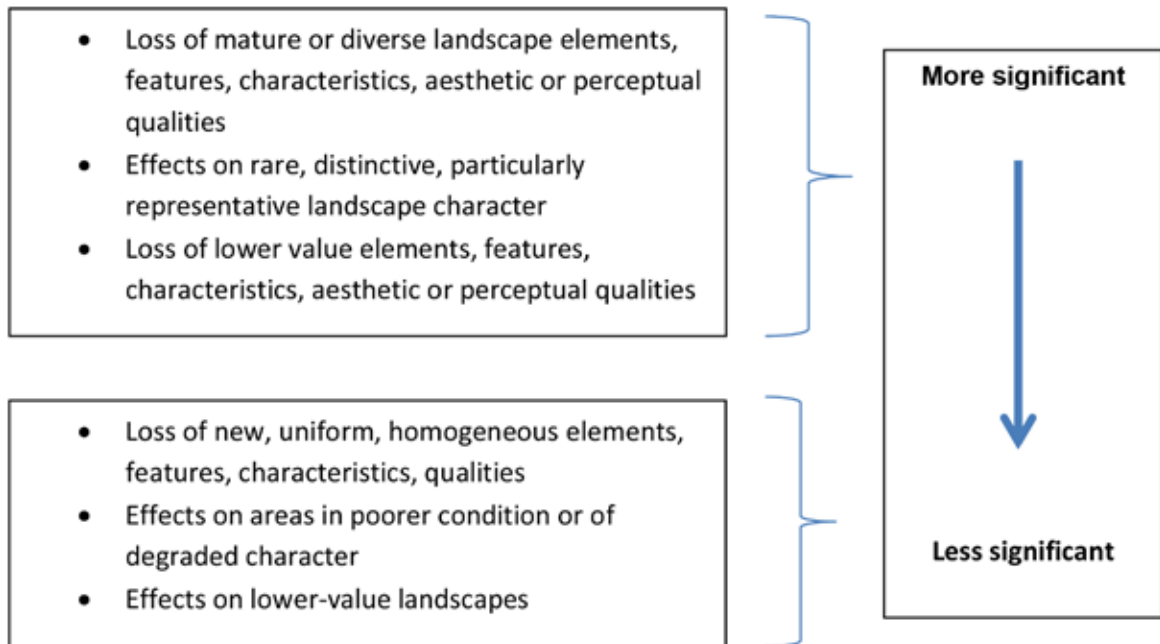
- Loss of mature or diverse landscape elements, features, characteristics, aesthetic or perceptual qualities
- Effects on rare, distinctive, particularly representative landscape character
- Loss of lower value elements, features, characteristics, aesthetic or perceptual qualities

- Loss of new, uniform, homogeneous elements, features, characteristics, qualities
- Effects on areas in poorer condition or of degraded character
- Effects on lower-value landscapes

More significant

Less significant